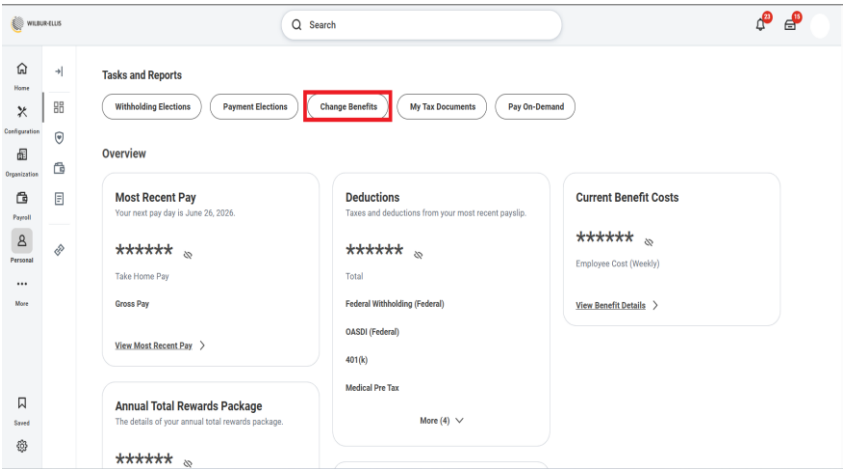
WILBUR-ELLIS

Search

22 15

Home
Configuration
Organization
Payroll
Personal
More
Saved

Tasks and Reports

Withholding Elections
Payment Elections
Change Benefits
My Tax Documents
Pay On-Demand

Overview

Most Recent Pay
Your next pay day is June 26, 2026.
******
Take Home Pay
Gross Pay
View Most Recent Pay

Deductions
Taxes and deductions from your most recent payslip.
******
Total
Federal Withholding (Federal)
OASDI (Federal)
401(k)
Medical Pre Tax
More (4)

Current Benefit Costs
******
Employee Cost (Weekly)
View Benefit Details

Annual Total Rewards Package
The details of your annual total rewards package.
******